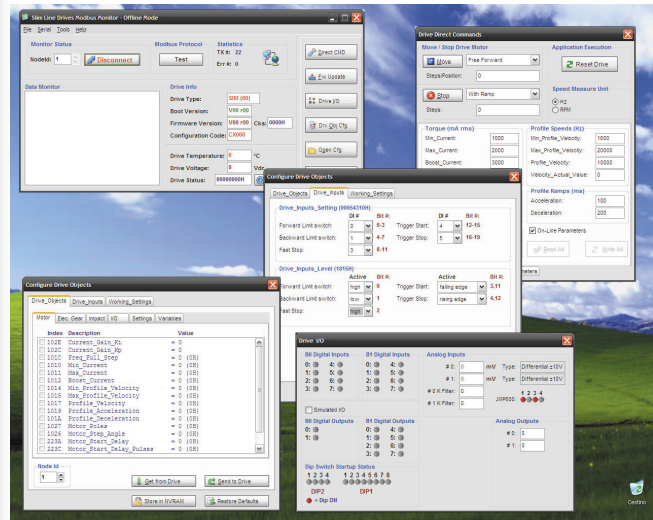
Slim Line Drives Modbus Monitor : Offline Mode

File Serial Tools Help

Monitor Status
NodeId: 1 Disconnect

Modbus Protocol
Test

Statistics
TX #: 22
Err #: 0

Direct CMD
Fw Update
Drive I/O
Drv Obj Cfg
Open Cfg

Data Monitor

Drive Info
Drive Type: SIM (00)
Boot Version: V00 r00
Firmware Version: V00 r00 Cks: 0000H
Configuration Code: CX000

Drive Temperature: 0 °C
Drive Voltage: 0 Vdc
Drive Status: 00000000H

Drive Direct Commands

Move / Stop Drive Motor
Move Free Forward
Steps/Position: 0
Stop With Ramp
Steps: 0

Application Execution
Reset Drive

Speed Measure Unit
Hz
RPM

Torque (mA rms)
Min_Current: 1000
Max_Current: 3000
Boost_Current: 3000

Profile Speeds (Hz)
Min_Profile_Velocity: 1600
Max_Profile_Velocity: 20000
Profile_Velocity: 10000
Velocity_Actual_Value: 0

Profile Ramps (ms)
Acceleration: 100
Deceleration: 200

On-Line Parameters
Read All
Write All

Configure Drive Objects

Drive_Objects Drive_Inputs Working_Settings

Drive_Inputs_Setting (0065410H)
DI # Bit #: DI # Bit #:
Forward Limit switch: 0 0-3 Trigger Start: 4 12-15
Backward Limit switch: 1 4-7 Trigger Stop: 5 16-19
Fast Stop: 3 8-11

Drive_Inputs_Level (1815H)
Active Bit #: Active Bit #:
Forward Limit switch: high 0 Trigger Start: falling edge 3,11
Backward Limit switch: low 1 Trigger Stop: rising edge 4,12
Fast Stop: high 2

Configure Drive Objects

Drive_Objects Drive_Inputs Working_Settings

Motor Elec. Gear Impact I/O Settings Variables

Index Description Value
102E Current_Gain_Ki = 0
102C Current_Gain_Kp = 0
101C Freq_Full_Step = 0 (0H)
1010 Min_Current = 0 (0H)
1011 Max_Current = 0 (0H)
1012 Boost_Current = 0 (0H)
1014 Min_Profile_Velocity = 0 (0H)
1015 Max_Profile_Velocity = 0 (0H)
1017 Profile_Velocity = 0 (0H)
1019 Profile_Acceleration = 0 (0H)
101A Profile_Deceleration = 0 (0H)
1027 Motor_Poles = 0 (0H)
1026 Motor_Step_Angle = 0 (0H)
223A Motor_Start_Delay = 0 (0H)
223C Motor_Start_Delay_Pulses = 0 (0H)

Node Id
1

Get from Drive
Send to Drive
Store in NVRAM
Restore Defaults

Drive I/O

B0 Digital Inputs
0: 4:
1: 5:
2: 6:
3: 7:

B1 Digital Inputs
0: 4:
1: 5:
2: 6:
3: 7:

Analog Inputs
# 0: 0 mV Type: Differential ±10V
# 1: 0 mV Type: Differential ±10V
# 0 K Filter: 0
# 1 K Filter: 0
JMP800:

Simulated I/O

B0 Digital Outputs
0: 4:
1:

B1 Digital Outputs
0: 4:
1: 5:
2: 6:
3: 7:

Analog Output
# 0: 0
# 1: 0

Dip Switch Startup Status
1 2 3 4 1 2 3 4 5 6 7 8
DIP2 DIP1
= Dip ON

Cestino